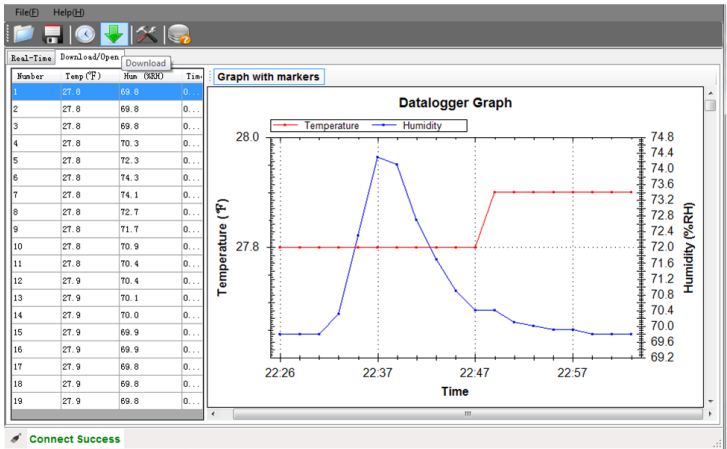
File(F) Help(H)

Download

Real-Time Download/Open

| Number | Temp (℉) | Hum (%RH) | Tim |
|---|---|---|---|
| 1 | 27.8 | 69.8 | 0... |
| 2 | 27.8 | 69.8 | 0... |
| 3 | 27.8 | 69.8 | 0... |
| 4 | 27.8 | 70.3 | 0... |
| 5 | 27.8 | 72.3 | 0... |
| 6 | 27.8 | 74.3 | 0... |
| 7 | 27.8 | 74.1 | 0... |
| 8 | 27.8 | 72.7 | 0... |
| 9 | 27.8 | 71.7 | 0... |
| 10 | 27.8 | 70.9 | 0... |
| 11 | 27.8 | 70.4 | 0... |
| 12 | 27.9 | 70.4 | 0... |
| 13 | 27.9 | 70.1 | 0... |
| 14 | 27.9 | 70.0 | 0... |
| 15 | 27.9 | 69.9 | 0... |
| 16 | 27.9 | 69.9 | 0... |
| 17 | 27.9 | 69.8 | 0... |
| 18 | 27.9 | 69.8 | 0... |
| 19 | 27.9 | 69.8 | 0... |

Graph with markers

Datalogger Graph

Temperature Humidity

Temperature (℉)

28.0
27.8

Humidity (%RH)

74.8
74.4
74.0
73.6
73.2
72.8
72.4
72.0
71.6
71.2
70.8
70.4
70.0
69.6
69.2

22:26 22:37 22:47 22:57

Time

Connect Success